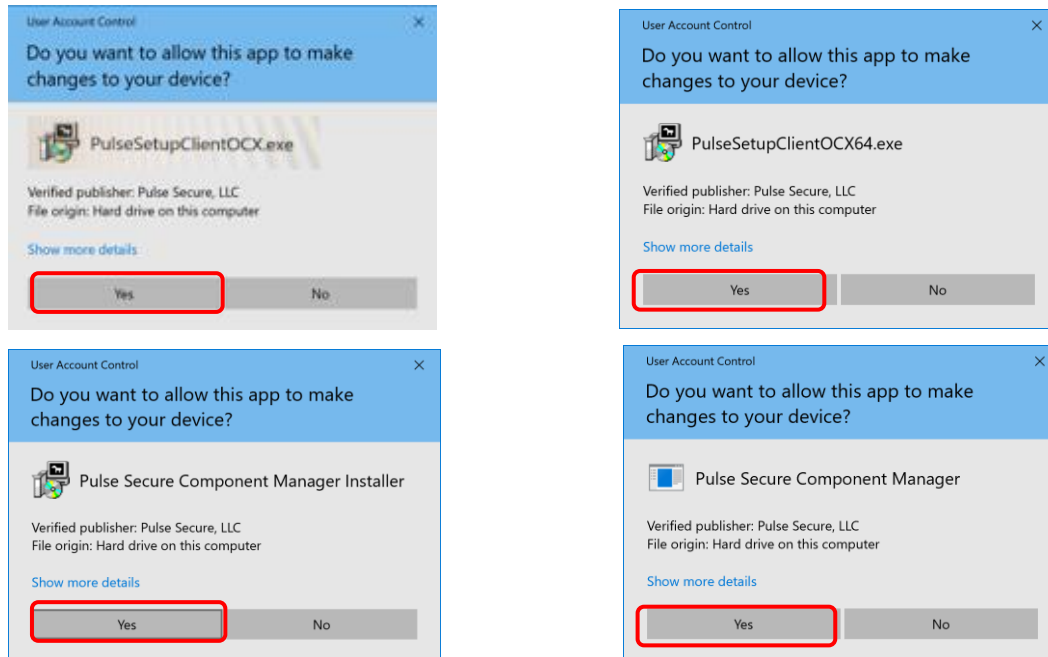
User Account Control
×
Do you want to allow this app to make changes to your device?

PulseSetupClientOCX.exe

Verified publisher: Pulse Secure, LLC
File origin: Hard drive on this computer

Show more details

Yes
No

User Account Control
×
Do you want to allow this app to make changes to your device?

PulseSetupClientOCX64.exe

Verified publisher: Pulse Secure, LLC
File origin: Hard drive on this computer

Show more details

Yes
No

User Account Control
×
Do you want to allow this app to make changes to your device?

Pulse Secure Component Manager Installer

Verified publisher: Pulse Secure, LLC
File origin: Hard drive on this computer

Show more details

Yes
No

User Account Control
×
Do you want to allow this app to make changes to your device?

Pulse Secure Component Manager

Verified publisher: Pulse Secure, LLC
File origin: Hard drive on this computer

Show more details

Yes
No